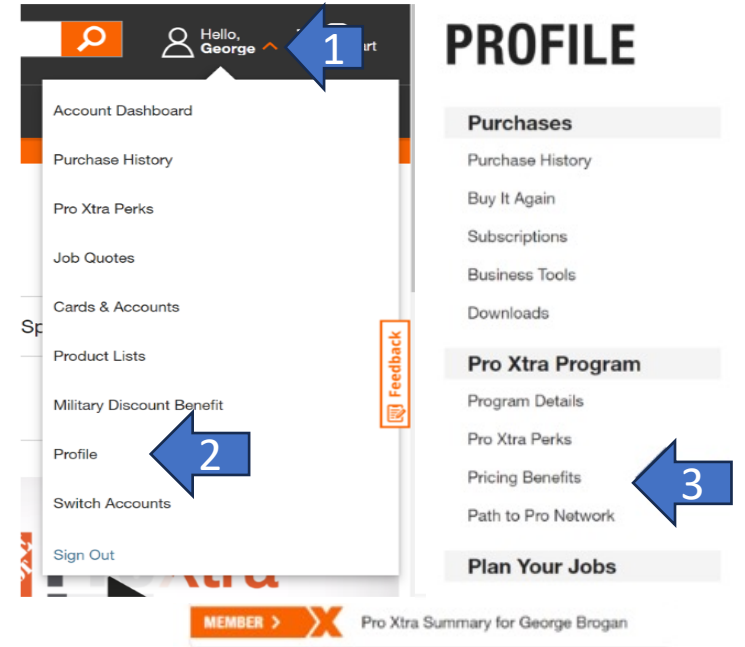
Hello, George

1

art

Account Dashboard

Purchase History

Pro Xtra Perks

Job Quotes

Cards & Accounts

Sp

Product Lists

Military Discount Benefit

Profile

2

Switch Accounts

Sign Out

Feedback

PROFILE

Purchases

Purchase History

Buy It Again

Subscriptions

Business Tools

Downloads

Pro Xtra Program

Program Details

Pro Xtra Perks

Pricing Benefits

3

Path to Pro Network

Plan Your Jobs

MEMBER > X Pro Xtra Summary for George Brogan